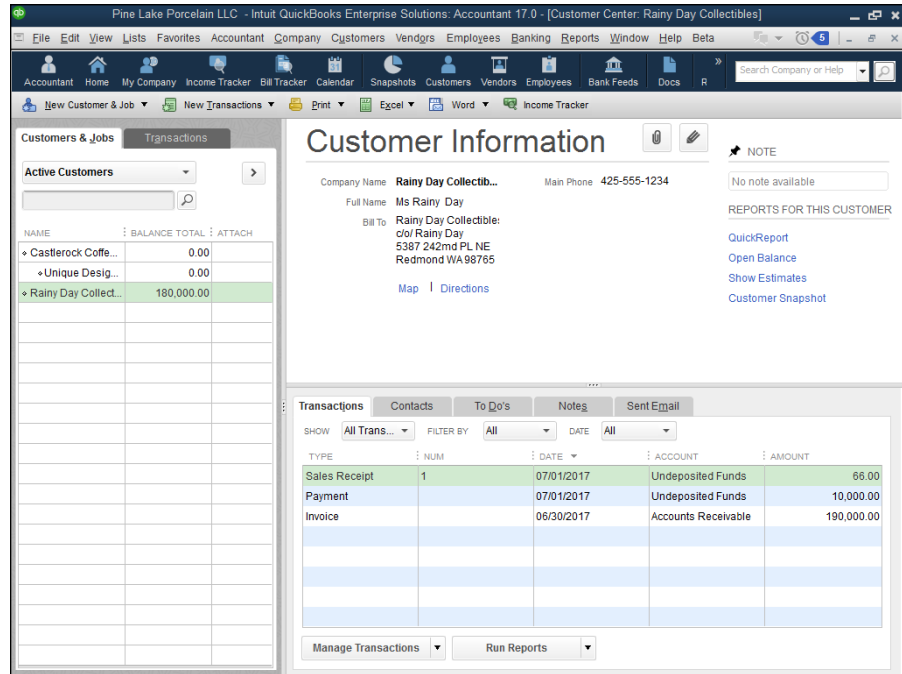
Pine Lake Porcelain LLC - Intuit QuickBooks Enterprise Solutions: Accountant 17.0 - [Customer Center: Rainy Day Collectibles]

File Edit View Lists Favorites Accountant Company Customers Vendors Employees Banking Reports Window Help Beta

5

Accountant Home My Company Income Tracker Bill Tracker Calendar Snapshots Customers Vendors Employees Bank Feeds Docs R

Search Company or Help

New Customer & Job ▼ New Transactions ▼ Print ▼ Excel ▼ Word ▼ Income Tracker

Customers & Jobs Transactions

Active Customers

| NAME | BALANCE TOTAL | ATTACH |
|---|---|---|
| ◆ Castlerock Coffe... | 0.00 | |
| ◆ Unique Desig... | 0.00 | |
| ◆ Rainy Day Collect... | 180,000.00 | |

Customer Information

Company Name Rainy Day Collectib...
Full Name Ms Rainy Day
Bill To Rainy Day Collectible: c/o/ Rainy Day 5387 242md PL NE Redmond WA 98765
Main Phone 425-555-1234

Map | Directions

NOTE
No note available
REPORTS FOR THIS CUSTOMER
QuickReport
Open Balance
Show Estimates
Customer Snapshot

Transactions Contacts To Do's Notes Sent Email

SHOW All Trans... FILTER BY All DATE All

| TYPE | NUM | DATE ▼ | ACCOUNT | AMOUNT |
|---|---|---|---|---|
| Sales Receipt | 1 | 07/01/2017 | Undeposited Funds | 66.00 |
| Payment | | 07/01/2017 | Undeposited Funds | 10,000.00 |
| Invoice | | 06/30/2017 | Accounts Receivable | 190,000.00 |

Manage Transactions Run Reports